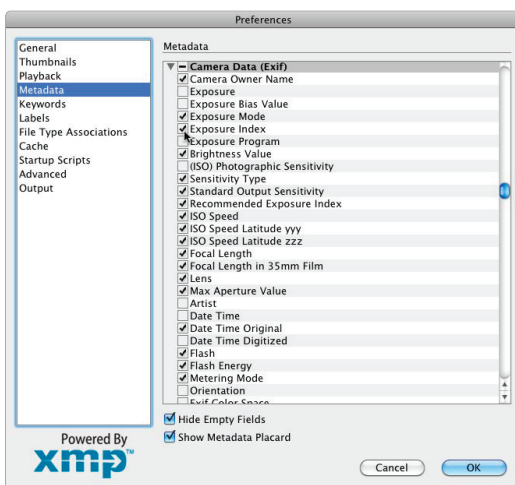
Preferences

General
Thumbnails
Playback
Metadata
Keywords
Labels
File Type Associations
Cache
Startup Scripts
Advanced
Output

Metadata

Camera Data (Exif)
Camera Owner Name
Exposure
Exposure Bias Value
Exposure Mode
Exposure Index
Exposure Program
Brightness Value
(ISO) Photographic Sensitivity
Sensitivity Type
Standard Output Sensitivity
Recommended Exposure Index
ISO Speed
ISO Speed Latitude yyy
ISO Speed Latitude zzz
Focal Length
Focal Length in 35mm Film
Lens
Max Aperture Value
Artist
Date Time
Date Time Original
Date Time Digitized
Flash
Flash Energy
Metering Mode
Orientation
Exif Color Space

Hide Empty Fields
Show Metadata Placard

Powered By
xmp™

Cancel
OK